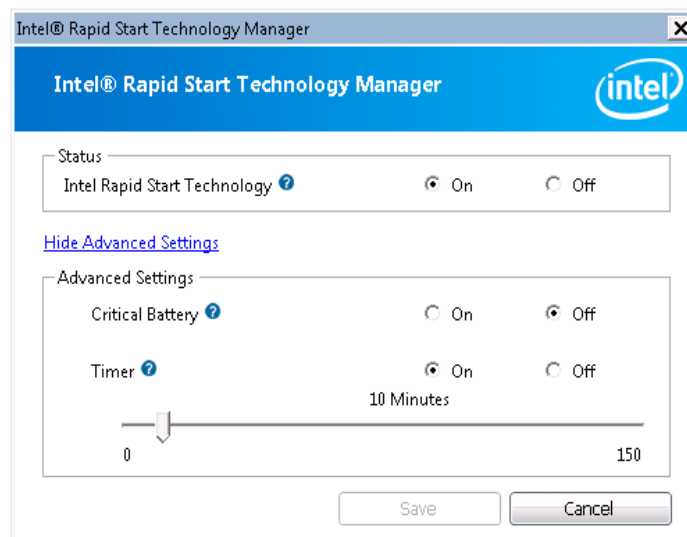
Intel® Rapid Start Technology Manager

Intel® Rapid Start Technology Manager

intel

Status

Intel Rapid Start Technology

On

Off

Hide Advanced Settings

Advanced Settings

Critical Battery

On

Off

Timer

On

Off

10 Minutes

0

150

Save

Cancel